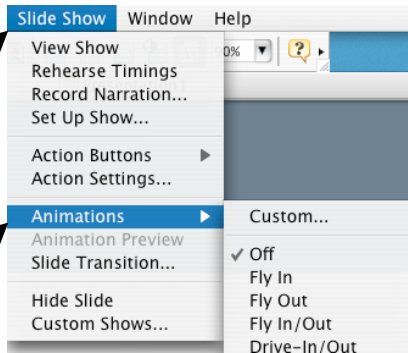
Slide Show Window Help
View Show
Rehearse Timings
Record Narration...
Set Up Show...
Action Buttons
Action Settings...
Animations
Animation Preview
Slide Transition...
Hide Slide
Custom Shows...
0%
Custom...
✓ Off
Fly In
Fly Out
Fly In/Out
Drive-In/Out